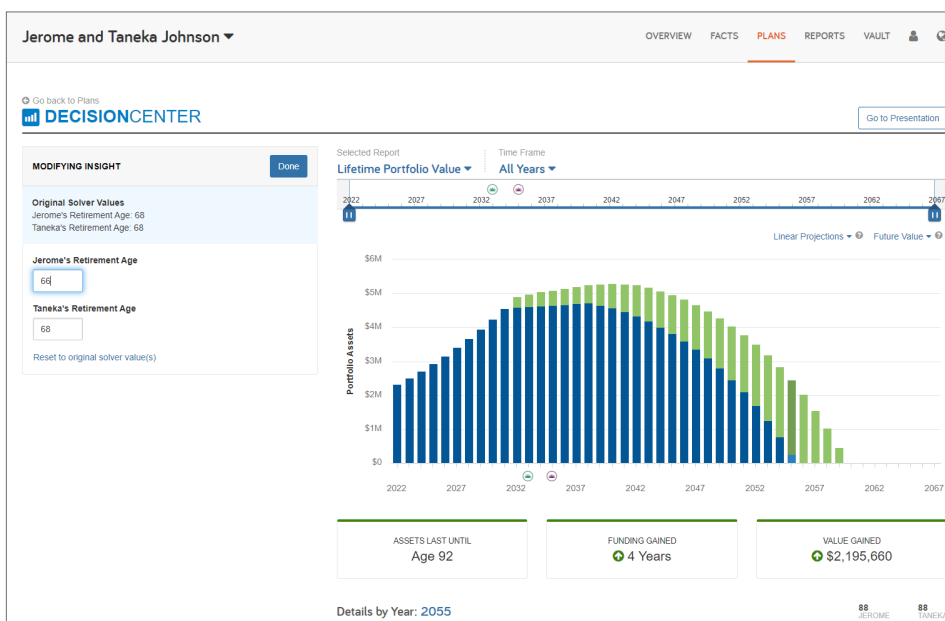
Jerome and Taneka Johnson

OVERVIEW FACTS PLANS REPORTS VAULT

Go back to Plans
DECISIONCENTER

Go to Presentation

MODIFYING INSIGHT
Done

Original Solver Values
Jerome's Retirement Age: 68
Taneka's Retirement Age: 68

Jerome's Retirement Age
66

Taneka's Retirement Age
68

Reset to original solver value(s)

Selected Report
Lifetime Portfolio Value

Time Frame
All Years

2022 2027 2032 2037 2042 2047 2052 2057 2062 2067

Linear Projections
Future Value

$6M
$5M
$4M
$3M
$2M
$1M
$0

Portfolio Assets

2022 2027 2032 2037 2042 2047 2052 2057 2062 2067

ASSETS LAST UNTIL
Age 92

FUNDING GAINED
4 Years

VALUE GAINED
$2,195,660

Details by Year: 2055

88
JEROME
88
TANEKA